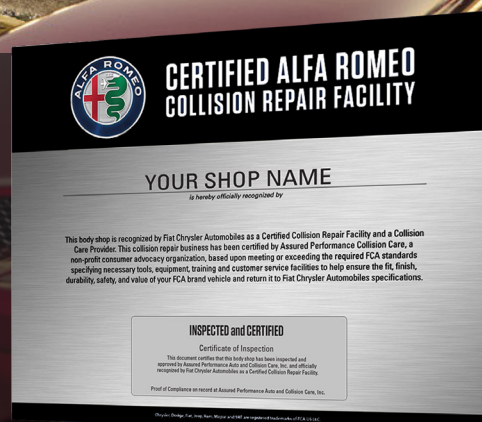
ALFA ROMEO

CERTIFIED ALFA ROMEO
COLLISION REPAIR FACILITY

YOUR SHOP NAME

is hereby officially recognized by

This body shop is recognized by Fiat Chrysler Automobiles as a Certified Collision Repair Facility and a Collision Care Provider. This collision repair business has been certified by Assured Performance Collision Care, a non-profit consumer advocacy organization, based upon meeting or exceeding the required FCA standards specifying necessary tools, equipment, training and customer service facilities to help ensure the fit, finish, durability, safety, and value of your FCA brand vehicle and return it to Fiat Chrysler Automobiles specifications.

INSPECTED and CERTIFIED

Certificate of Inspection

This document certifies that this body shop has been inspected and approved by Assured Performance Auto and Collision Care, Inc. and officially recognized by Fiat Chrysler Automobiles as a Certified Collision Repair Facility.

Proof of Compliance on record at Assured Performance Auto and Collision Care, Inc.

Chrysler, Dodge, Fiat, Jeep, Ram, Mopar and SRT are registered trademarks of FCA US LLC.